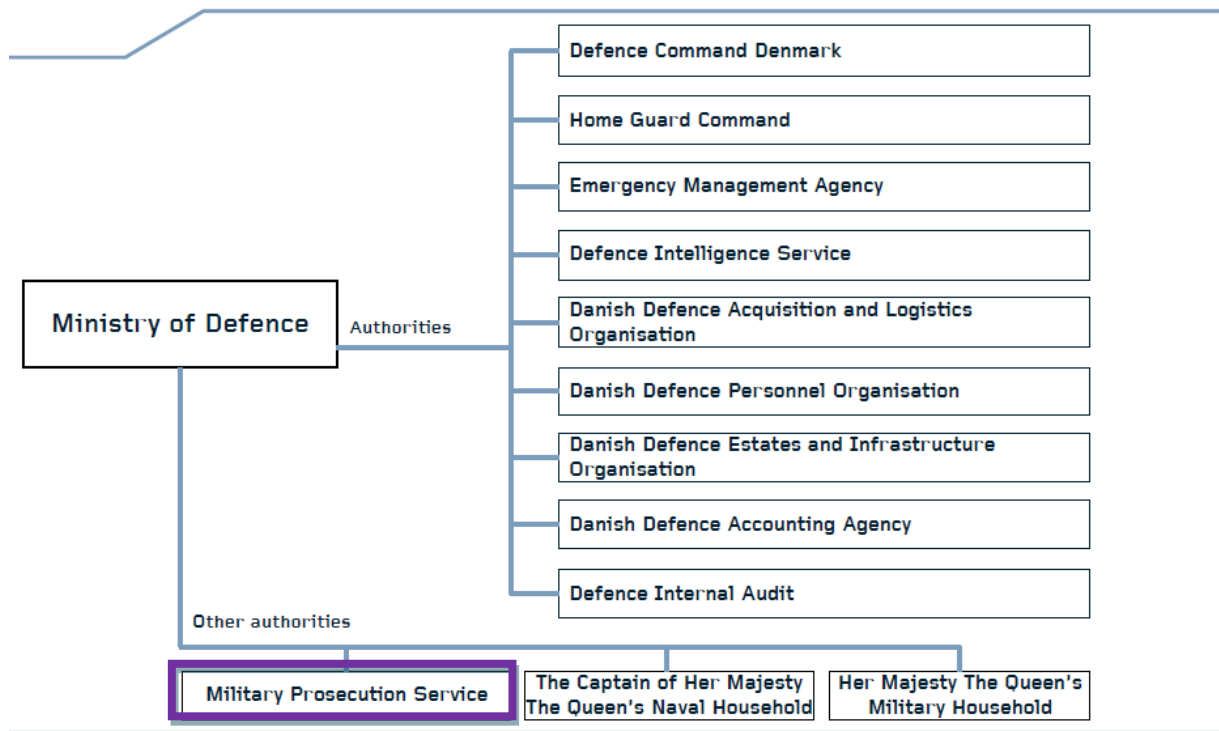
Ministry of Defence

Authorities

Defence Command Denmark

Home Guard Command

Emergency Management Agency

Defence Intelligence Service

Danish Defence Acquisition and Logistics Organisation

Danish Defence Personnel Organisation

Danish Defence Estates and Infrastructure Organisation

Danish Defence Accounting Agency

Defence Internal Audit

Other authorities

Military Prosecution Service

The Captain of Her Majesty The Queen's Naval Household

Her Majesty The Queen's Military Household